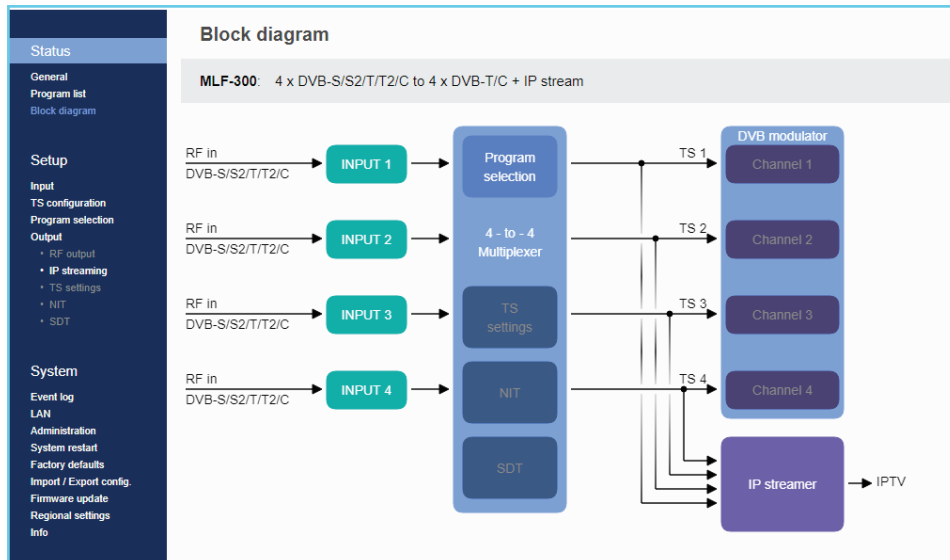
Status
General
Program list
Block diagram

Setup
Input
TS configuration
Program selection
Output
• RF output
• IP streaming
• TS settings
• NIT
• SDT

System
Event log
LAN
Administration
System restart
Factory defaults
Import / Export config.
Firmware update
Regional settings
Info

Block diagram

MLF-300: 4 x DVB-S/S2/T/T2/C to 4 x DVB-T/C + IP stream

RF in
DVB-S/S2/T/T2/C
INPUT 1

RF in
DVB-S/S2/T/T2/C
INPUT 2

RF in
DVB-S/S2/T/T2/C
INPUT 3

RF in
DVB-S/S2/T/T2/C
INPUT 4

Program selection
4 - to - 4 Multiplexer
TS settings
NIT
SDT

TS 1
TS 2
TS 3
TS 4

DVB modulator
Channel 1
Channel 2
Channel 3
Channel 4

IP streamer
IPTV